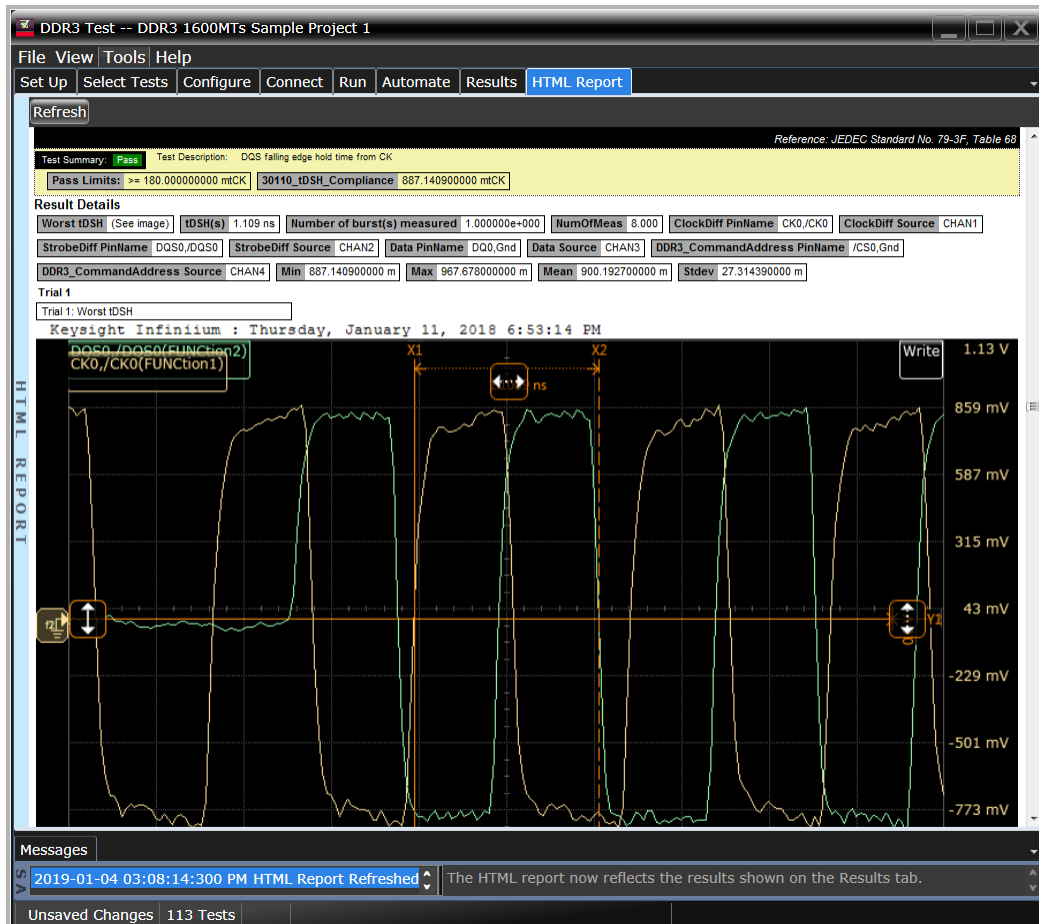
DDR3 Test -- DDR3 1600MTs Sample Project 1

File View Tools Help

Set Up | Select Tests | Configure | Connect | Run | Automate | Results | HTML Report

Refresh

Reference: JEDEC Standard No. 79-3F, Table 68

Test Summary: Pass Test Description: DQS falling edge hold time from CK

Pass Limits: >= 180.000000000 mtCK | 30110_tDSH_Compliance 887.140900000 mtCK

Result Details

Worst tDSH (See image) | tDSH(s) 1.109 ns | Number of burst(s) measured 1.000000e+000 | NumOfMeas 8.000 | ClockDiff PinName CK0,/CK0 | ClockDiff Source CHAN1

StrobeDiff PinName DQS0,/DQS0 | StrobeDiff Source CHAN2 | Data PinName DQ0,Gnd | Data Source CHAN3 | DDR3_CommandAddress PinName /CS0,Gnd

DDR3_CommandAddress Source CHAN4 | Min 887.140900000 m | Max 967.678000000 m | Mean 900.192700000 m | Stdev 27.314390000 m

Trial 1

Trial 1: Worst tDSH

Keysight Infiniium : Thursday, January 11, 2018 6:53:14 PM

DQS0,/DQS0(FUNCtion2)
CK0,/CK0(FUNCtion1)

X1 X2

ns

Write

1.13 V
859 mV
587 mV
315 mV
43 mV
-229 mV
-501 mV
-773 mV

f2

Y1

HTML REPORT

Messages

2019-01-04 03:08:14:300 PM HTML Report Refreshed | The HTML report now reflects the results shown on the Results tab.

Unsaved Changes | 113 Tests